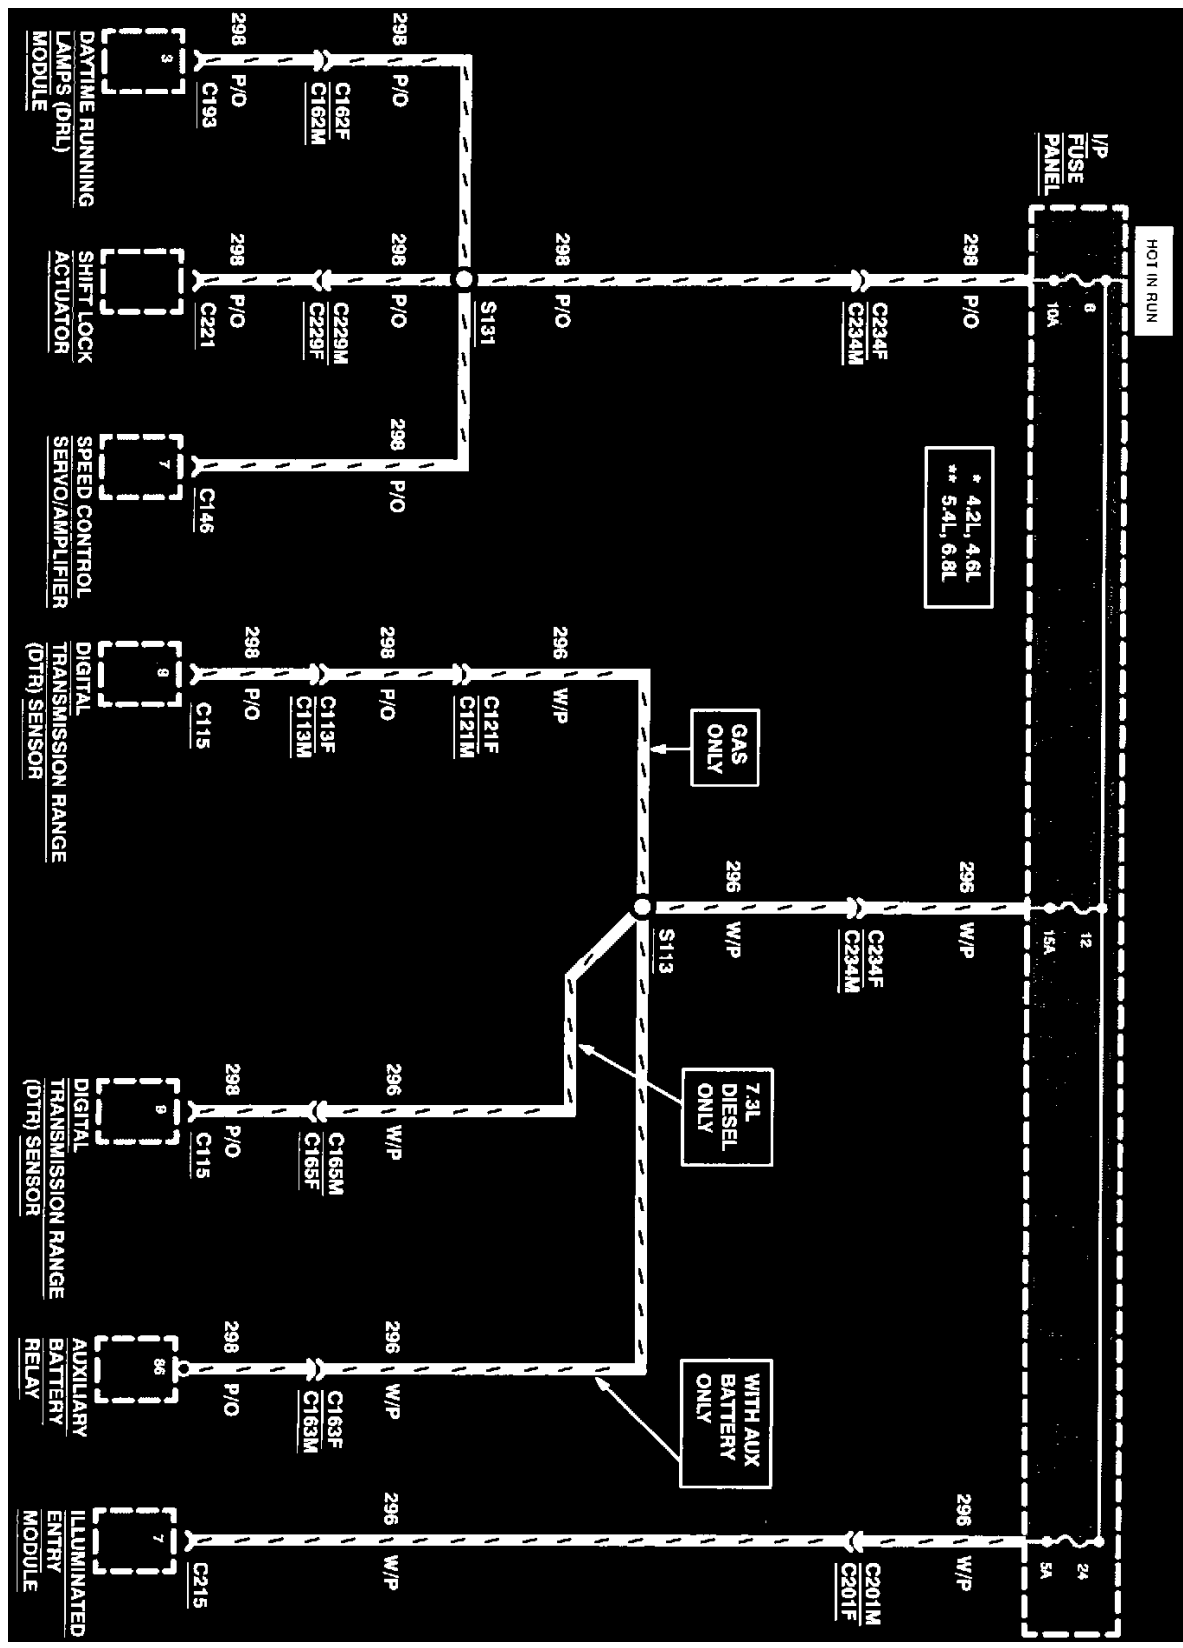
HOT IN RUN

I/P FUSE PANEL

8
10A

12
15A

24
5A

* 4.2L, 4.6L
** 5.4L, 6.8L

298
P/O
C234F
C234M

296
W/P
C234F
C234M

296
W/P
C201M
C201F

298
P/O
S131

296
W/P
S113

GAS ONLY

7.3L DIESEL ONLY

WITH AUX BATTERY ONLY

298
P/O
C162F
C162M
298
P/O
C193
3
DAYTIME RUNNING LAMPS (DRL) MODULE

298
P/O
C229M
C229F
298
P/O
C221
SHIFT LOCK ACTUATOR

298
P/O
C146
7
SPEED CONTROL SERVO/AMPLIFIER

296
W/P
C121F
C121M
298
P/O
C113F
C113M
298
P/O
C115
8
DIGITAL TRANSMISSION RANGE (DTR) SENSOR

296
W/P
C165M
C165F
298
P/O
C115
8
DIGITAL TRANSMISSION RANGE (DTR) SENSOR

296
W/P
C163F
C163M
298
P/O
86
AUXILIARY BATTERY RELAY

296
W/P
C215
7
ILLUMINATED ENTRY MODULE